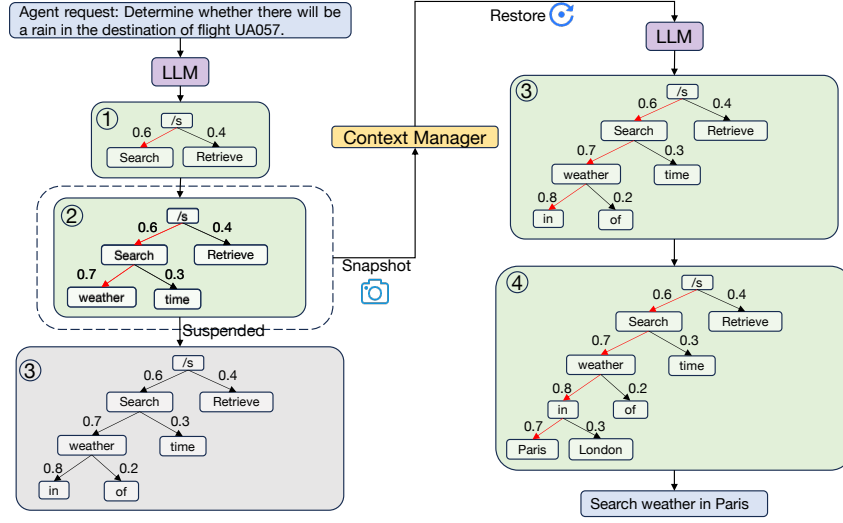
Agent request: Determine whether there will be a rain in the destination of flight UA057.

LLM

①
/s
0.6
0.4
Search
Retrieve

②
/s
0.6
0.4
Search
Retrieve
0.7
0.3
weather
time

Suspended

③
/s
0.6
0.4
Search
Retrieve
0.7
0.3
weather
time
0.8
0.2
in
of

Context Manager

Snapshot

Restore

LLM

③
/s
0.6
0.4
Search
Retrieve
0.7
0.3
weather
time
0.8
0.2
in
of

④
/s
0.6
0.4
Search
Retrieve
0.7
0.3
weather
time
0.8
0.2
in
of
0.7
0.3
Paris
London

Search weather in Paris